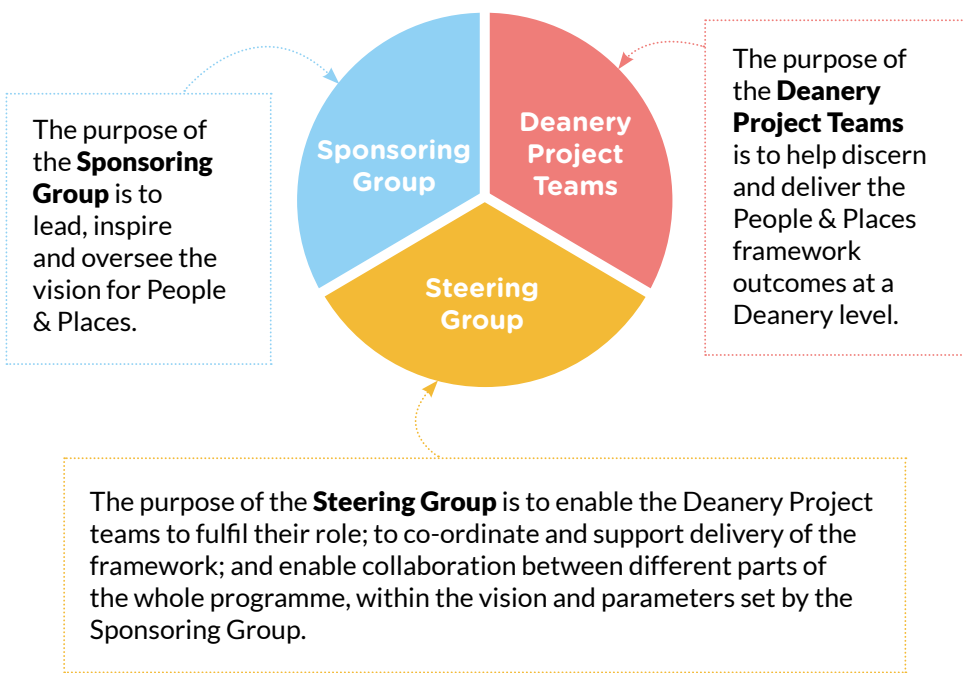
The purpose of the **Sponsoring Group** is to lead, inspire and oversee the vision for People & Places.

Sponsoring Group

Deanery Project Teams

Steering Group

The purpose of the **Deanery Project Teams** is to help discern and deliver the People & Places framework outcomes at a Deanery level.

The purpose of the **Steering Group** is to enable the Deanery Project teams to fulfil their role; to co-ordinate and support delivery of the framework; and enable collaboration between different parts of the whole programme, within the vision and parameters set by the Sponsoring Group.